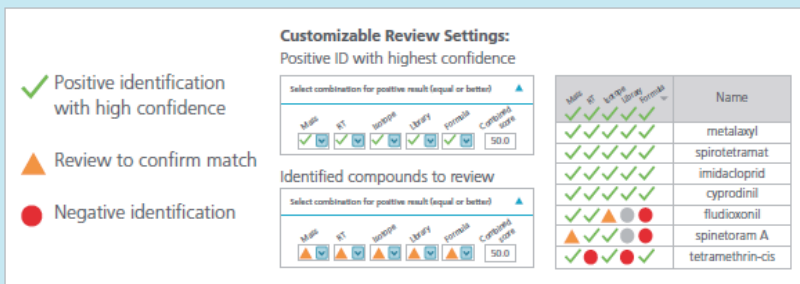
Positive identification with high confidence

Review to confirm match

Negative identification

Customizable Review Settings:

Positive ID with highest confidence

Select combination for positive result (equal or better)

Mass RT Isotope Library Formula Combined score

50.0

Identified compounds to review

Select combination for positive result (equal or better)

Mass RT Isotope Library Formula Combined score

50.0

| Mass RT Isotope Library Formula | Name |
|---|---|
| | metalaxyl |
| | spirotetramat |
| | imidacloprid |
| | cyprodinil |
| | fludioxonil |
| | spinetoram A |
| | tetramethrin-cis |